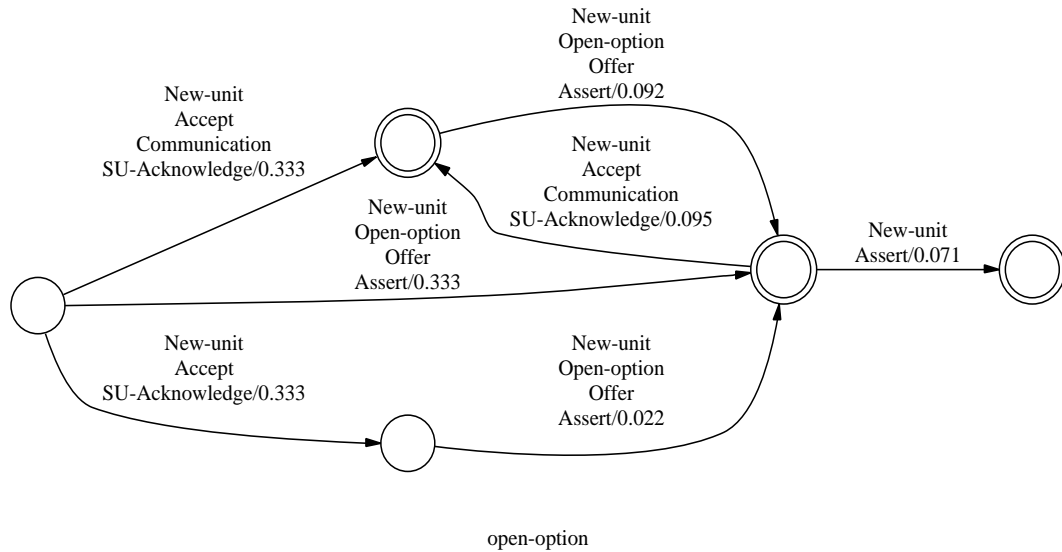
New-unit
Open-option
Offer
Assert/0.092

New-unit
Accept
Communication
SU-Acknowledge/0.333

New-unit
Accept
Communication
SU-Acknowledge/0.095

New-unit
Open-option
Offer
Assert/0.333

New-unit
Assert/0.071

New-unit
Accept
SU-Acknowledge/0.333

New-unit
Open-option
Offer
Assert/0.022

open-option